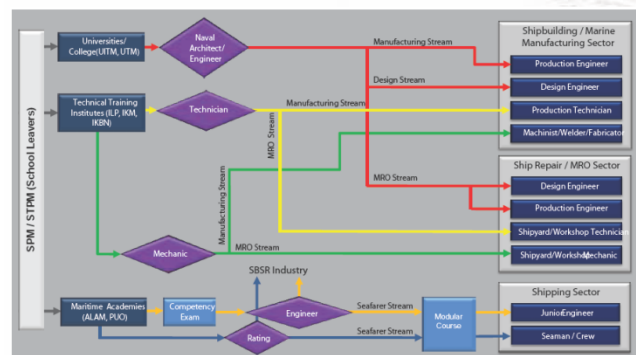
SPM / STPM (School Leavers)

Universities/ College(UITM, UTM)

Naval Architect/ Engineer

Technical Training Institutes (ILP, IKM, IKBN)

Technician

Mechanic

Maritime Academies (ALAM, PUO)

Competency Exam

Engineer

Rating

Modular Course

SBSR Industry

Manufacturing Stream

Design Stream

Manufacturing Stream

MRO Stream

MRO Stream

Manufacturing Stream

MRO Stream

Seafarer Stream

Seafarer Stream

Shipbuilding / Marine Manufacturing Sector

Production Engineer

Design Engineer

Production Technician

Machinist/Welder/Fabricator

Ship Repair / MRO Sector

Design Engineer

Production Engineer

Shipyard/Workshop Technician

Shipyard/Workshop Mechanic

Shipping Sector

Junior Engineer

Seaman / Crew